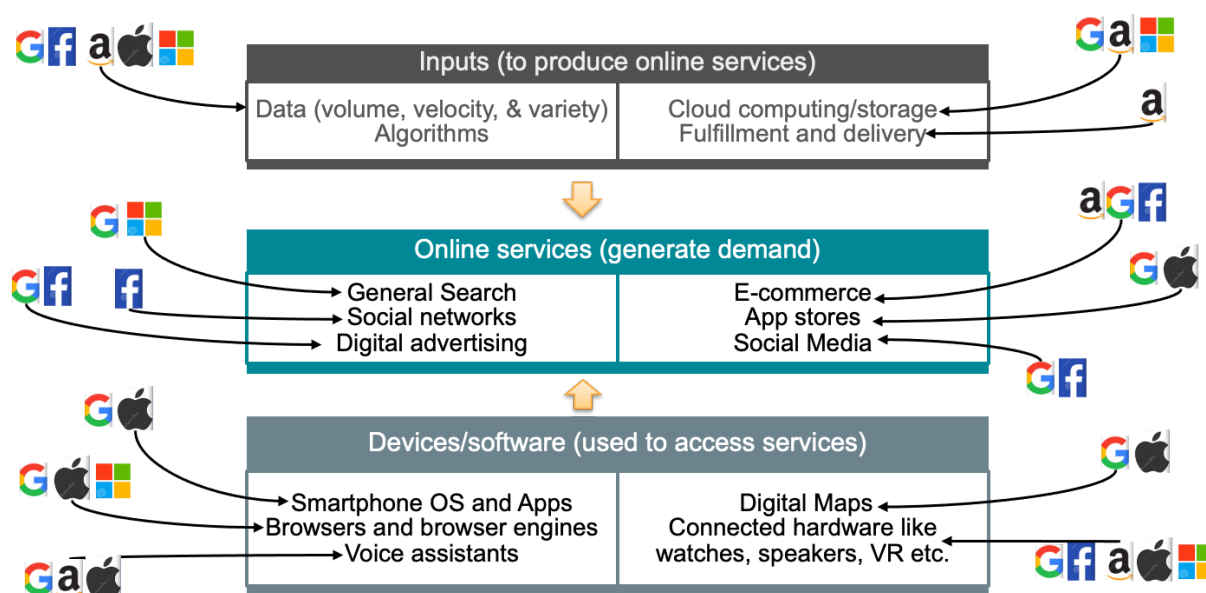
Inputs (to produce online services)

Data (volume, velocity, & variety)
Algorithms

Cloud computing/storage
Fulfillment and delivery

Online services (generate demand)

General Search
Social networks
Digital advertising

E-commerce
App stores
Social Media

Devices/software (used to access services)

Smartphone OS and Apps
Browsers and browser engines
Voice assistants

Digital Maps
Connected hardware like watches, speakers, VR etc.